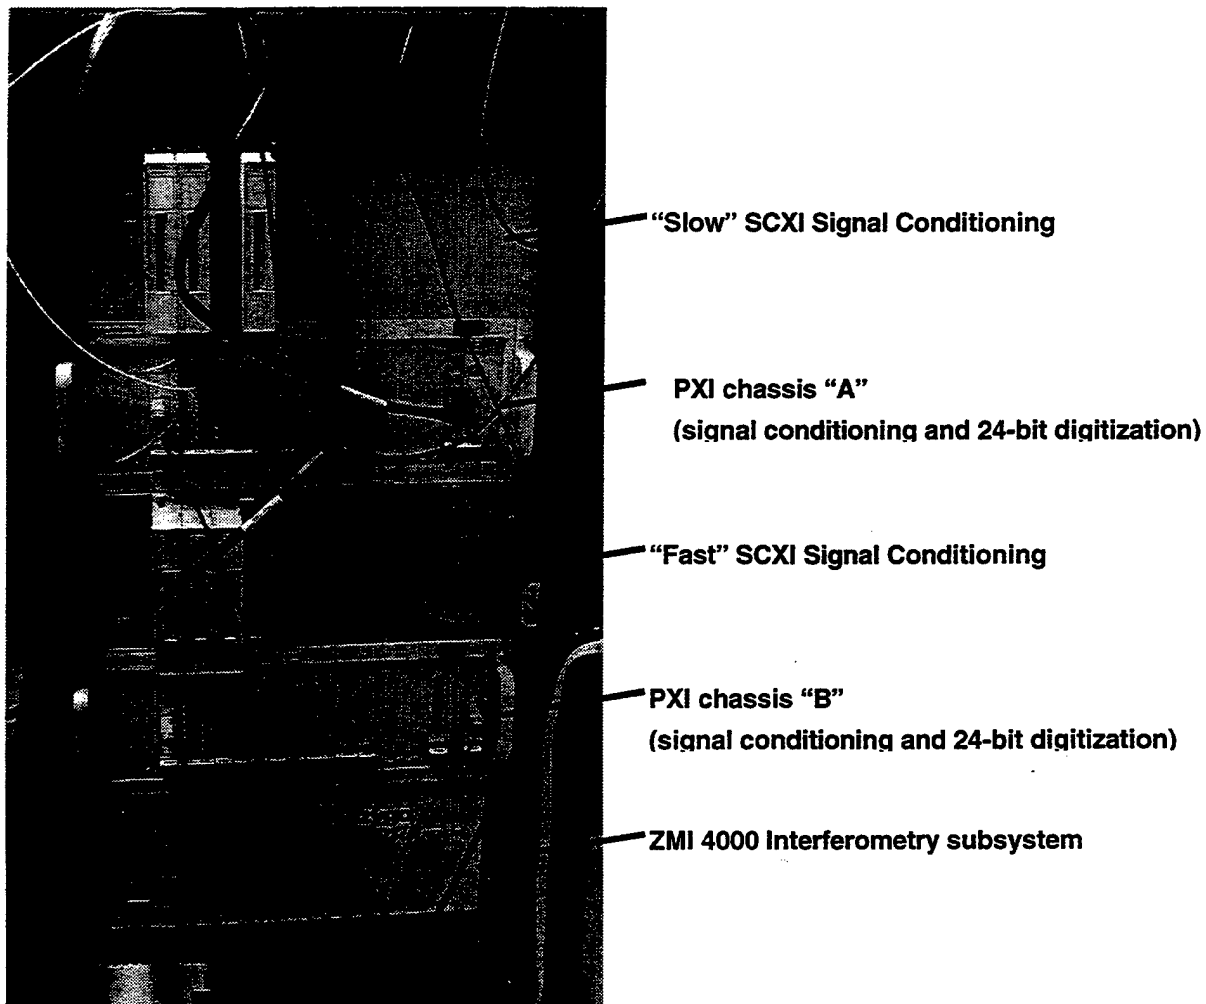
"Slow" SCXI Signal Conditioning

PXI chassis "A"
(signal conditioning and 24-bit digitization)

"Fast" SCXI Signal Conditioning

PXI chassis "B"
(signal conditioning and 24-bit digitization)

ZMI 4000 Interferometry subsystem